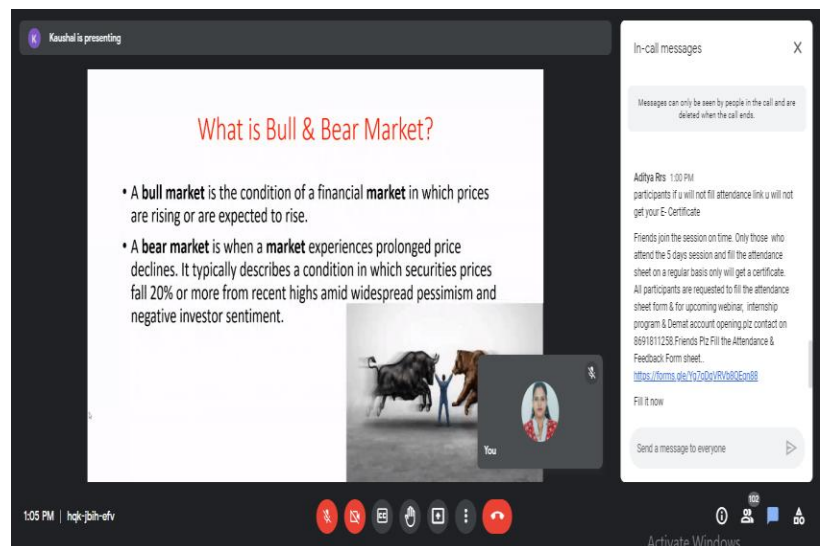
K Kaushal is presenting

What is Bull & Bear Market?

• A **bull market** is the condition of a financial **market** in which prices are rising or are expected to rise.

• A **bear market** is when a **market** experiences prolonged price declines. It typically describes a condition in which securities prices fall 20% or more from recent highs amid widespread pessimism and negative investor sentiment.

You

In-call messages X

Messages can only be seen by people in the call and are deleted when the call ends.

Aditya Rrs 1:00 PM
participants if u will not fill attendance link u will not get your E-Certificate

Friends join the session on time. Only those who attend the 5 days session and fill the attendance sheet on a regular basis only will get a certificate. All participants are requested to fill the attendance sheet form & for upcoming webinar, internship program & Demat account opening.plz contact on 8691811258.Friends Plz Fill the Attendance & Feedback Form sheet..
https://forms.gle/Yg7oDgVRVb8QEgn88

Fill it now

Send a message to everyone

1:05 PM | hqk-jbih-efv

102

Activate Windows